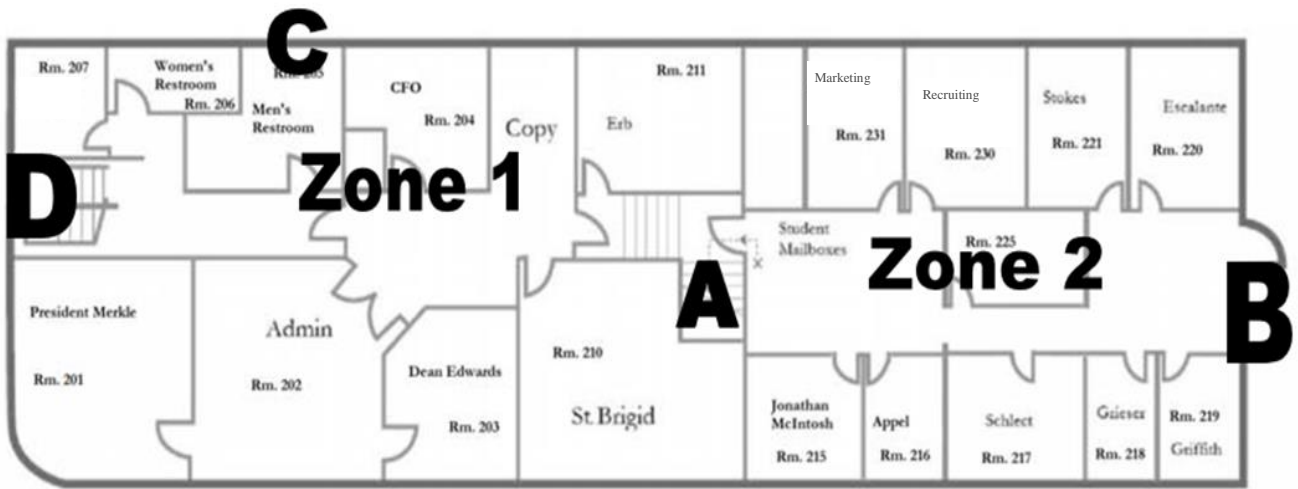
C

Rm. 207

Women's Restroom
Rm. 206

Rm. 205
Men's Restroom

CFO
Rm. 204

Copy

Erb
Rm. 211

Marketing
Rm. 231

Recruiting
Rm. 230

Stokes
Rm. 221

Escalante
Rm. 220

D

Zone 1

Student Mailboxes

Rm. 225

Zone 2

A

B

President Merkle
Rm. 201

Admin
Rm. 202

Dean Edwards
Rm. 203

Rm. 210
St. Brigid

Jonathan McIntosh
Rm. 215

Appel
Rm. 216

Schlect
Rm. 217

Grieser
Rm. 218

Rm. 219
Griffith